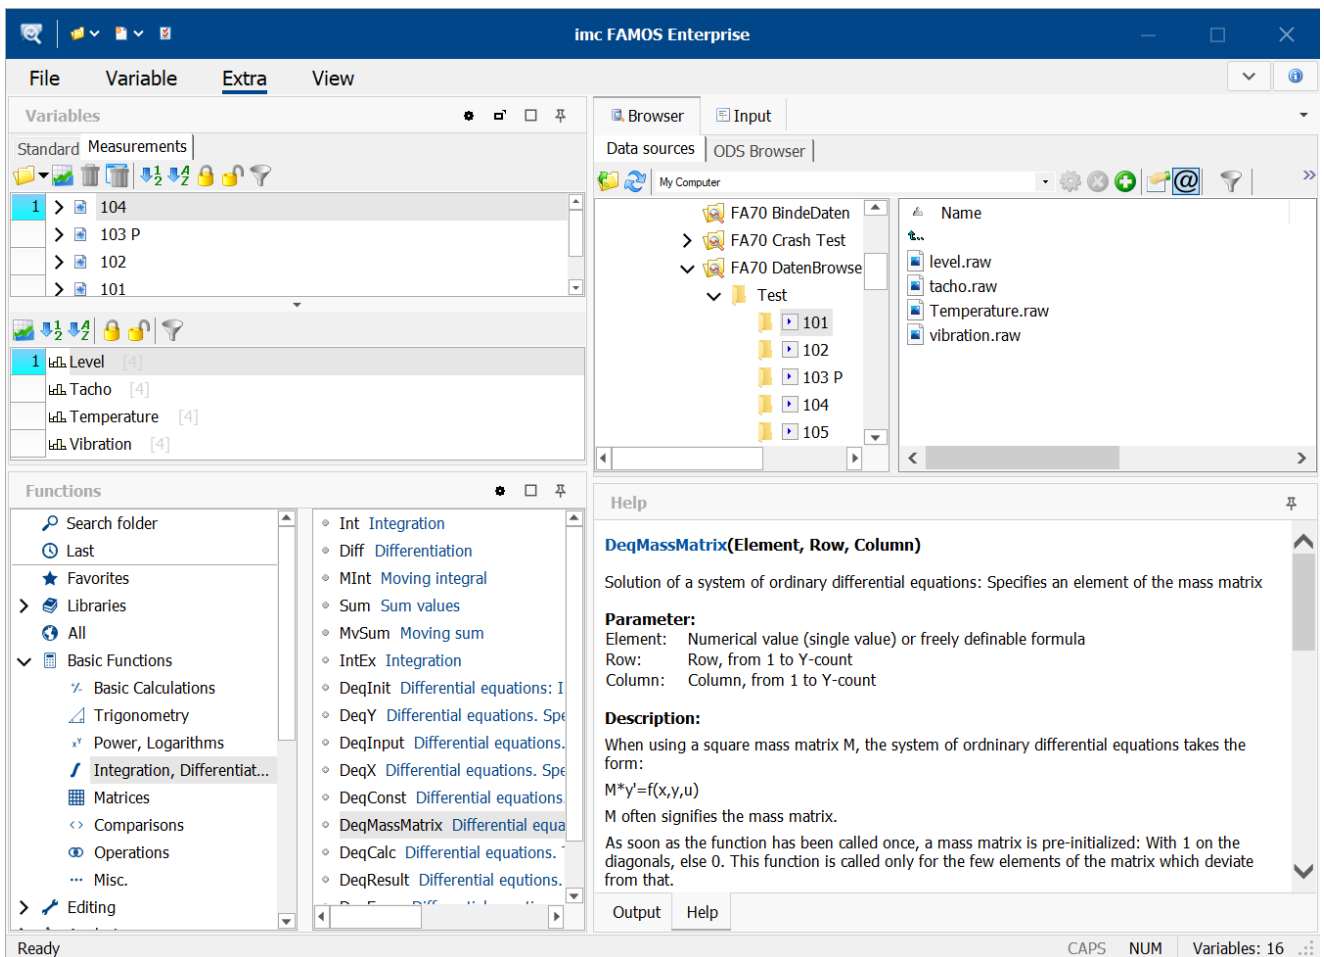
imc FAMOS Enterprise

File Variable Extra View

Variables

Standard Measurements

1 104
103 P
102
101

1 Level [4]
Tacho [4]
Temperature [4]
Vibration [4]

Browser Input

Data sources ODS Browser

My Computer

FA70 BindeDaten
FA70 Crash Test
FA70 DatenBrowse
Test
101
102
103 P
104
105

Name
level.raw
tacho.raw
Temperature.raw
vibration.raw

Functions

Search folder
Last
Favorites
Libraries
All
Basic Functions
Basic Calculations
Trigonometry
Power, Logarithms
Integration, Differentiat...
Matrices
Comparisons
Operations
Misc.
Editing

Int Integration
Diff Differentiation
MInt Moving integral
Sum Sum values
MvSum Moving sum
IntEx Integration
DeqInit Differential equations: I
DeqY Differential equations. Spe
DeqInput Differential equations.
DeqX Differential equations. Spe
DeqConst Differential equations
DeqMassMatrix Differential equa
DeqCalc Differential equations.
DeqResult Differential equtions.

Help

DeqMassMatrix(Element, Row, Column)

Solution of a system of ordinary differential equations: Specifies an element of the mass matrix

Parameter:
Element: Numerical value (single value) or freely definable formula
Row: Row, from 1 to Y-count
Column: Column, from 1 to Y-count

Description:
When using a square mass matrix M, the system of ordninary differential equations takes the form:

M*y'=f(x,y,u)

M often signifies the mass matrix.

As soon as the function has been called once, a mass matrix is pre-initialized: With 1 on the diagonals, else 0. This function is called only for the few elements of the matrix which deviate from that.

Output Help

Ready CAPS NUM Variables: 16